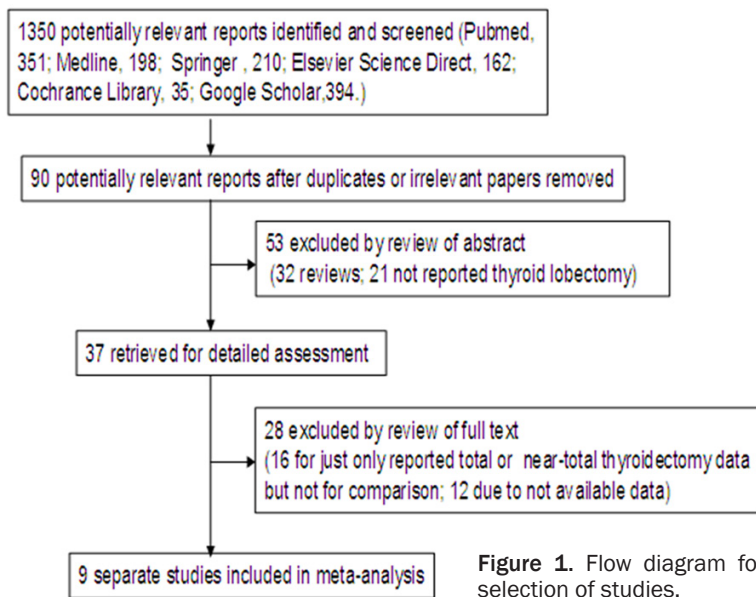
1350 potentially relevant reports identified and screened (Pubmed, 351; Medline, 198; Springer , 210; Elsevier Science Direct, 162; Cochrance Library, 35; Google Scholar,394.)

90 potentially relevant reports after duplicates or irrelevant papers removed

53 excluded by review of abstract (32 reviews; 21 not reported thyroid lobectomy)

37 retrieved for detailed assessment

28 excluded by review of full text (16 for just only reported total or near-total thyroidectomy data but not for comparison; 12 due to not available data)

9 separate studies included in meta-analysis

Figure 1. Flow diagram fo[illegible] selection of studies.